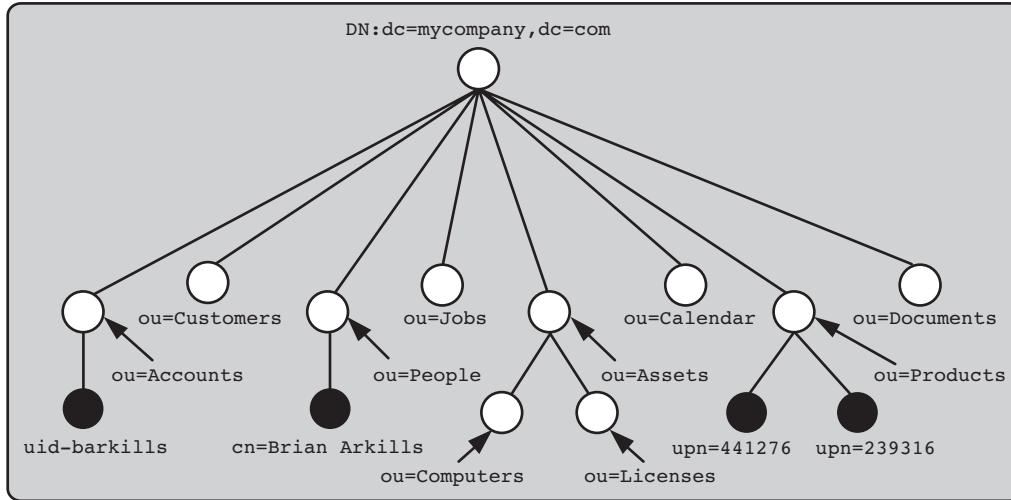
DN:dc=mycompany,dc=com

ou=Customers

ou=Jobs

ou=Calendar

ou=Documents

ou=Accounts

ou=People

ou=Assets

ou=Products

uid-barkills

cn=Brian Arkills

upn=441276

upn=239316

ou=Computers

ou=Licenses